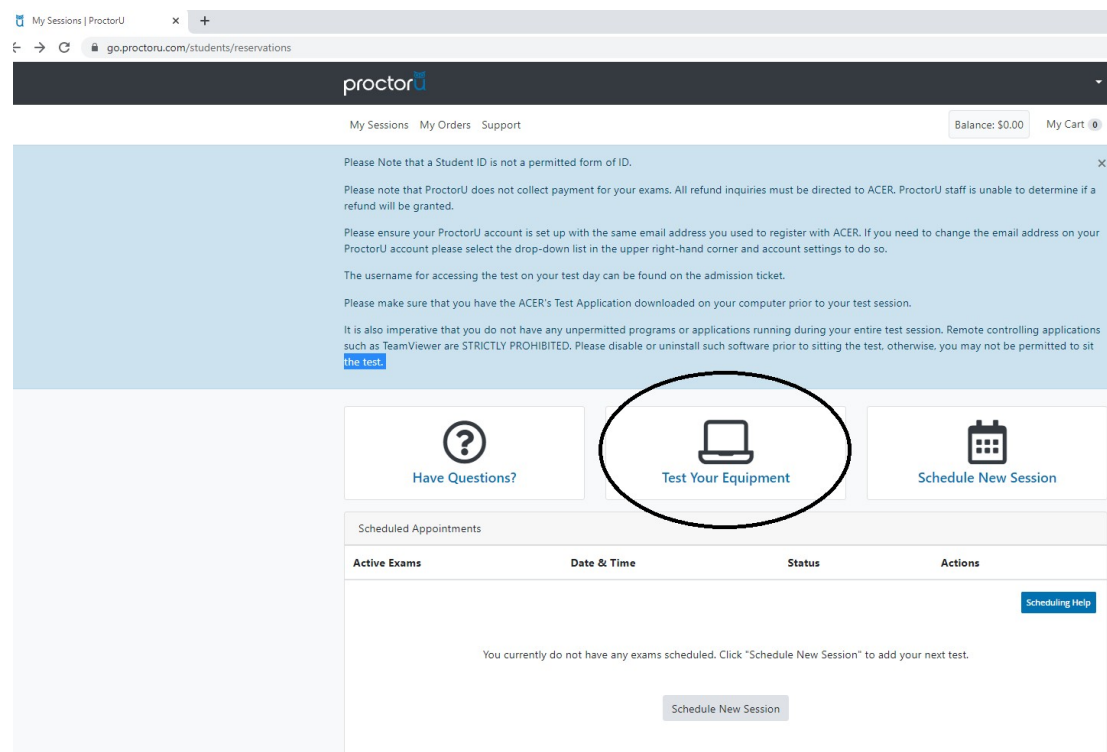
My Sessions | ProctorU × +

go.proctoru.com/students/reservations

proctorU

My Sessions My Orders Support

Balance: $0.00 My Cart 0

Please Note that a Student ID is not a permitted form of ID.

×

Please note that ProctorU does not collect payment for your exams. All refund inquiries must be directed to ACER. ProctorU staff is unable to determine if a refund will be granted.

Please ensure your ProctorU account is set up with the same email address you used to register with ACER. If you need to change the email address on your ProctorU account please select the drop-down list in the upper right-hand corner and account settings to do so.

The username for accessing the test on your test day can be found on the admission ticket.

Please make sure that you have the ACER's Test Application downloaded on your computer prior to your test session.

It is also imperative that you do not have any unpermitted programs or applications running during your entire test session. Remote controlling applications such as TeamViewer are STRICTLY PROHIBITED. Please disable or uninstall such software prior to sitting the test, otherwise, you may not be permitted to sit the test.

Have Questions?

Test Your Equipment

Schedule New Session

Scheduled Appointments

| Active Exams | Date & Time | Status | Actions |
|---|---|---|---|

Scheduling Help

You currently do not have any exams scheduled. Click "Schedule New Session" to add your next test.

Schedule New Session